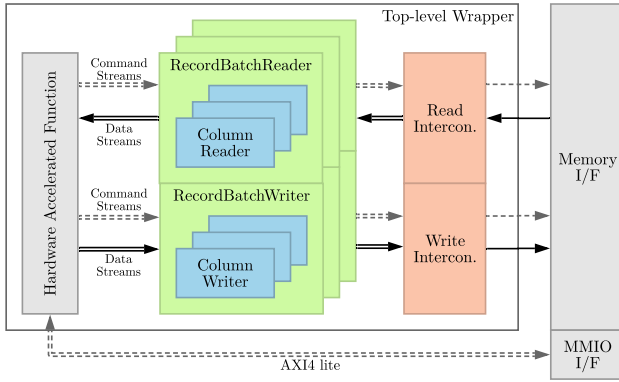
Top-level Wrapper

Hardware Accelerated Function

Command Streams

Data Streams

Command Streams

Data Streams

RecordBatchReader

Column Reader

RecordBatchWriter

Column Writer

Read Intercon.

Write Intercon.

Memory I/F

MMIO I/F

AXI4 lite